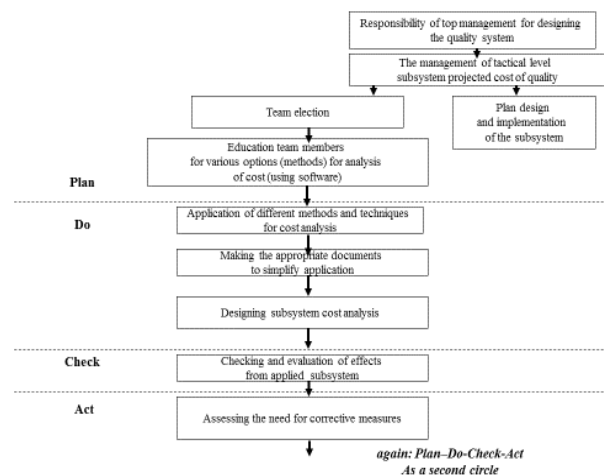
Responsibility of top management for designing the quality system

The management of tactical level subsystem projected cost of quality

Team election

Plan design and implementation of the subsystem

Education team members for various options (methods) for analysis of cost (using software)

Plan

Do

Application of different methods and techniques for cost analysis

Making the appropriate documents to simplify application

Designing subsystem cost analysis

Check

Checking and evaluation of effects from applied subsystem

Act

Assessing the need for corrective measures

again: Plan–Do-Check-Act
As a second circle